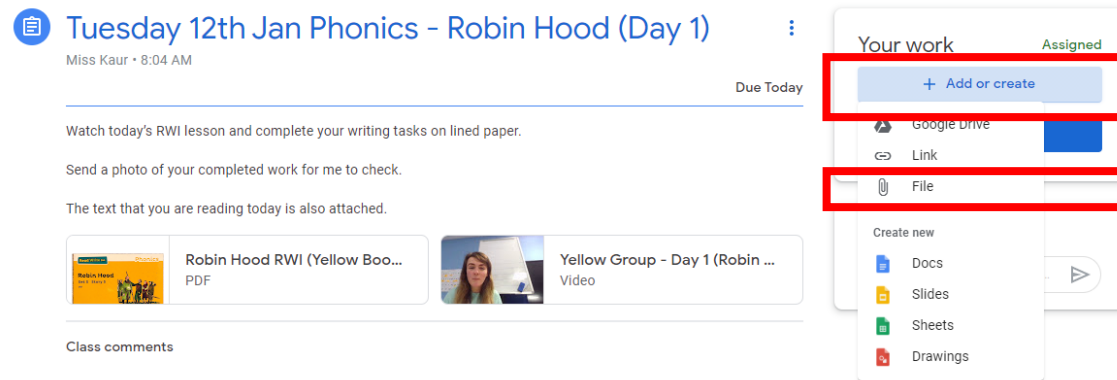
Tuesday 12th Jan Phonics - Robin Hood (Day 1)

Miss Kaur • 8:04 AM

Due Today

Watch today's RWI lesson and complete your writing tasks on lined paper.

Send a photo of your completed work for me to check.

The text that you are reading today is also attached.

Robin Hood RWI (Yellow Boo...
PDF

Robin Hood

Yellow Group - Day 1 (Robin ...
Video

Class comments

Your work
Assigned

+ Add or create

Google Drive

Link

File

Create new

Docs

Slides

Sheets

Drawings